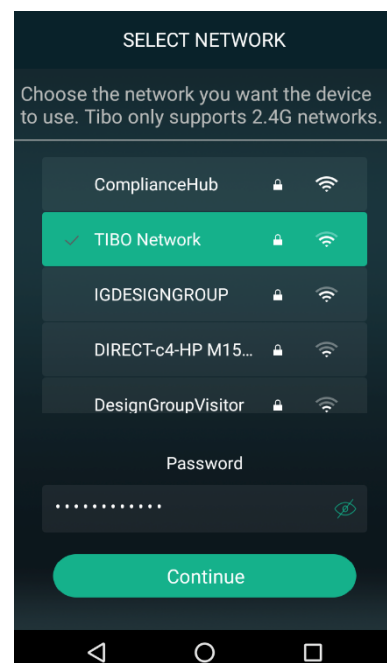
SELECT NETWORK

Choose the network you want the device to use. Tibo only supports 2.4G networks.

ComplianceHub

TIBO Network

IGDESIGNGROUP

DIRECT-c4-HP M15...

DesignGroupVisitor

Password

••••••••••••

Continue